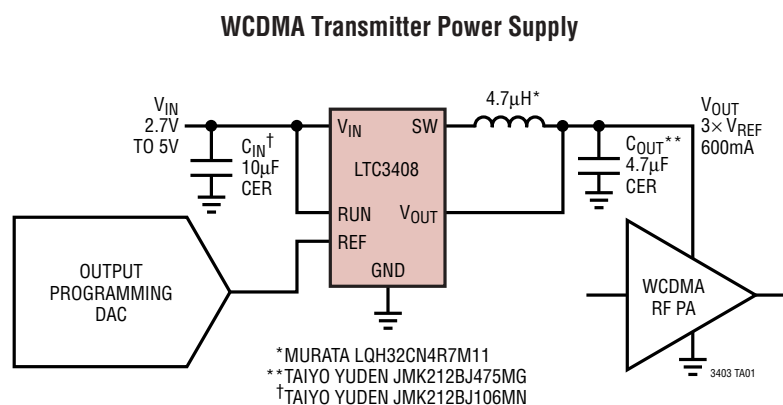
WCDMA Transmitter Power Supply

$V_{IN}$
2.7V
TO 5V

$C_{IN}^{\dagger}$
10µF
CER

$V_{IN}$
SW
LTC3408
RUN
$V_{OUT}$
REF
GND

4.7µH*

$C_{OUT}$**
4.7µF
CER

$V_{OUT}$
$3\times V_{REF}$
600mA

OUTPUT
PROGRAMMING
DAC

WCDMA
RF PA

*MURATA LQH32CN4R7M11
**TAIYO YUDEN JMK212BJ475MG
†TAIYO YUDEN JMK212BJ106MN

3403 TA01